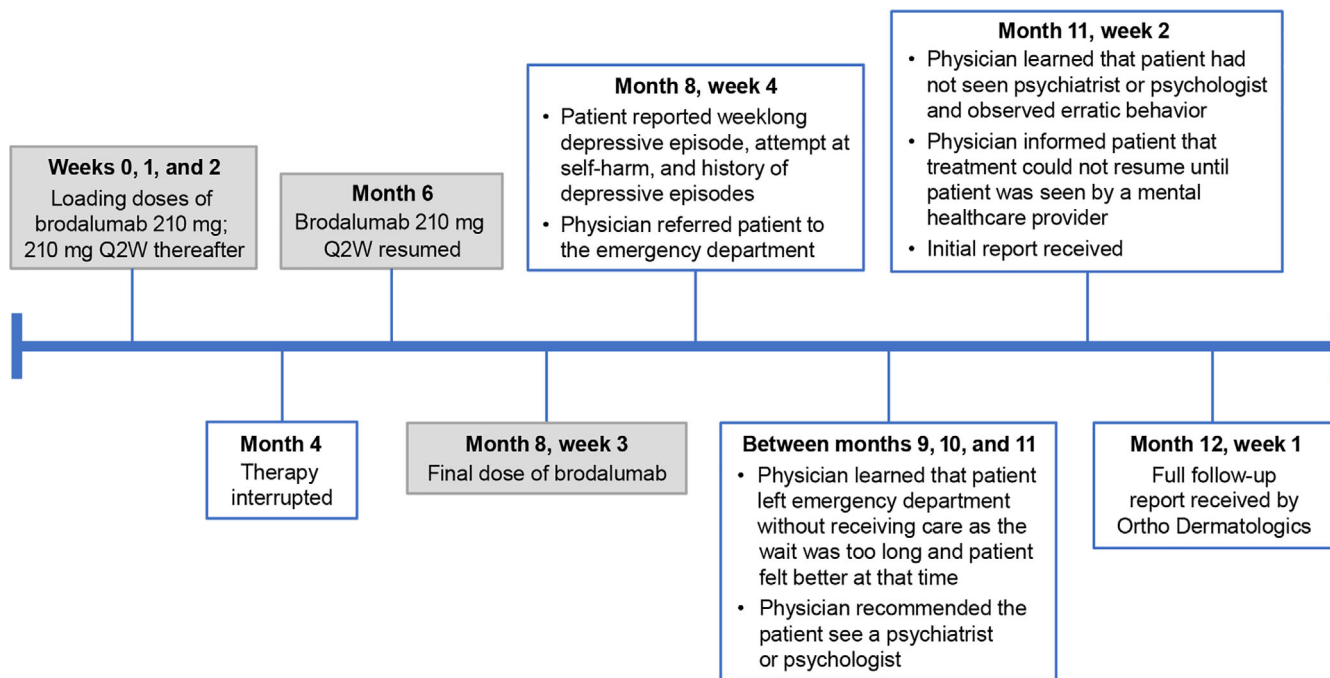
Weeks 0, 1, and 2
Loading doses of brodalumab 210 mg; 210 mg Q2W thereafter

Month 4
Therapy interrupted

Month 6
Brodalumab 210 mg Q2W resumed

Month 8, week 3
Final dose of brodalumab

Month 8, week 4
• Patient reported weeklong depressive episode, attempt at self-harm, and history of depressive episodes
• Physician referred patient to the emergency department

Between months 9, 10, and 11
• Physician learned that patient left emergency department without receiving care as the wait was too long and patient felt better at that time
• Physician recommended the patient see a psychiatrist or psychologist

Month 11, week 2
• Physician learned that patient had not seen psychiatrist or psychologist and observed erratic behavior
• Physician informed patient that treatment could not resume until patient was seen by a mental healthcare provider
• Initial report received

Month 12, week 1
Full follow-up report received by Ortho Dermatologics